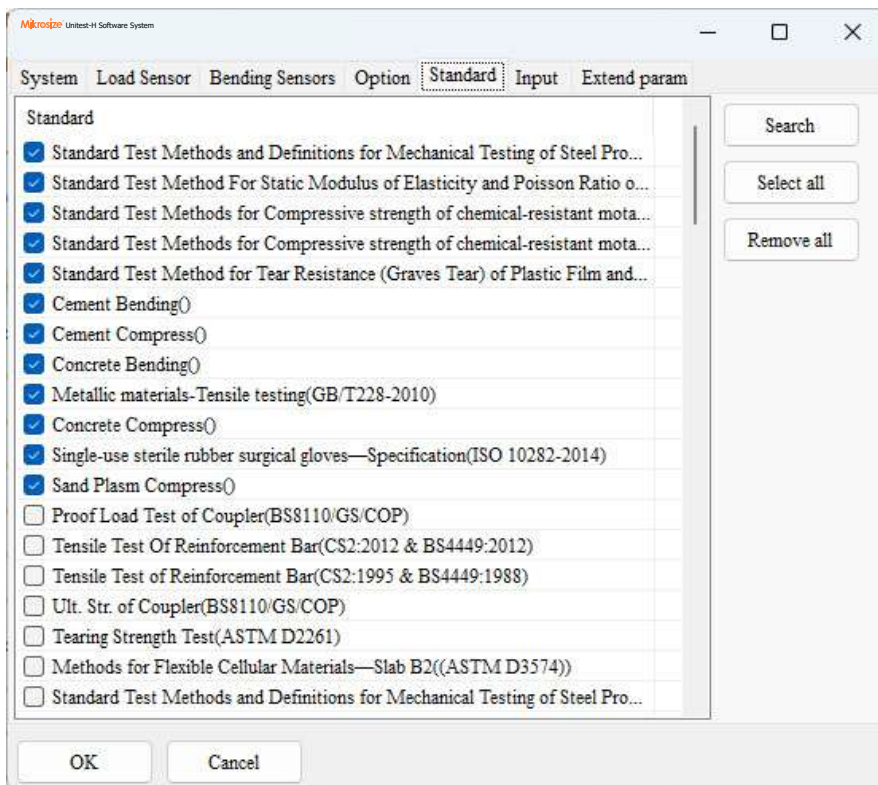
Mikrosize Unitest-H Software System

System Load Sensor Bending Sensors Option Standard Input Extend param

Standard

Standard Test Methods and Definitions for Mechanical Testing of Steel Pro...
Standard Test Method For Static Modulus of Elasticity and Poisson Ratio o...
Standard Test Methods for Compressive strength of chemical-resistant mota...
Standard Test Methods for Compressive strength of chemical-resistant mota...
Standard Test Method for Tear Resistance (Graves Tear) of Plastic Film and...
Cement Bending()
Cement Compress()
Concrete Bending()
Metallic materials-Tensile testing(GB/T228-2010)
Concrete Compress()
Single-use sterile rubber surgical gloves—Specification(ISO 10282-2014)
Sand Plasm Compress()
Proof Load Test of Coupler(BS8110/GS/COP)
Tensile Test Of Reinforcement Bar(CS2:2012 & BS4449:2012)
Tensile Test of Reinforcement Bar(CS2:1995 & BS4449:1988)
Ult. Str. of Coupler(BS8110/GS/COP)
Tearing Strength Test(ASTM D2261)
Methods for Flexible Cellular Materials—Slab B2((ASTM D3574))
Standard Test Methods and Definitions for Mechanical Testing of Steel Pro...

Search
Select all
Remove all

OK
Cancel